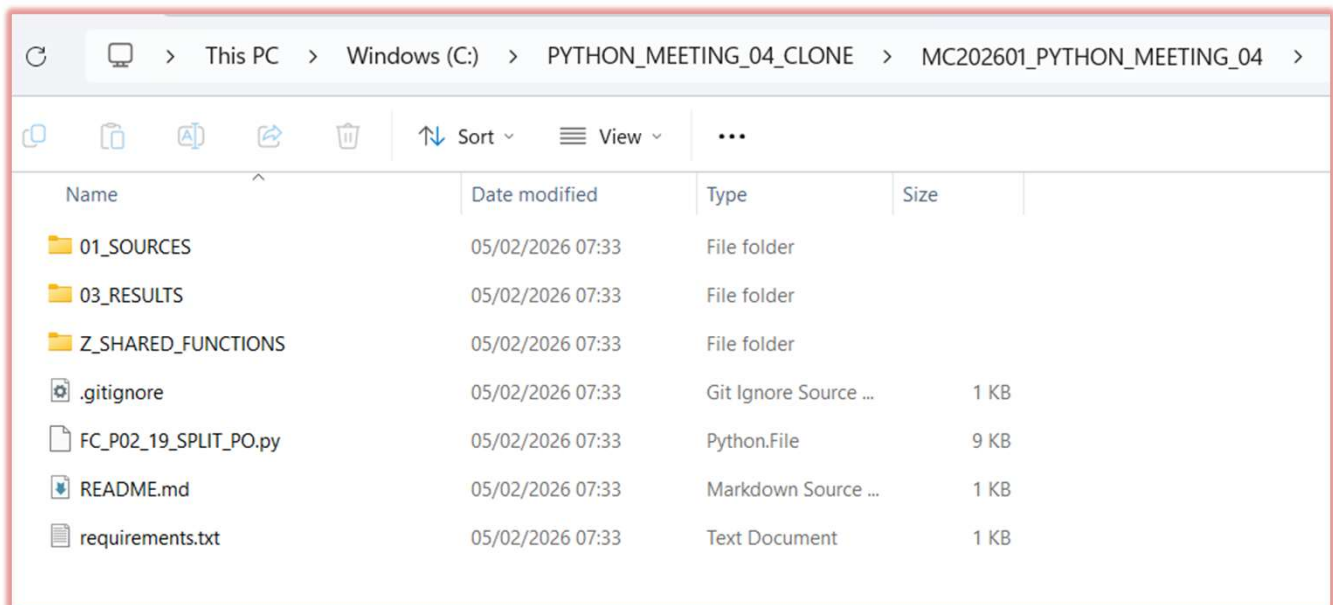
> This PC > Windows (C:) > PYTHON_MEETING_04_CLONE > MC202601_PYTHON_MEETING_04 >

Sort View ...

| Name | Date modified | Type | Size |
|---|---|---|---|
| 01_SOURCES | 05/02/2026 07:33 | File folder | |
| 03_RESULTS | 05/02/2026 07:33 | File folder | |
| Z_SHARED_FUNCTIONS | 05/02/2026 07:33 | File folder | |
| .gitignore | 05/02/2026 07:33 | Git Ignore Source ... | 1 KB |
| FC_P02_19_SPLIT_PO.py | 05/02/2026 07:33 | Python.File | 9 KB |
| README.md | 05/02/2026 07:33 | Markdown Source ... | 1 KB |
| requirements.txt | 05/02/2026 07:33 | Text Document | 1 KB |